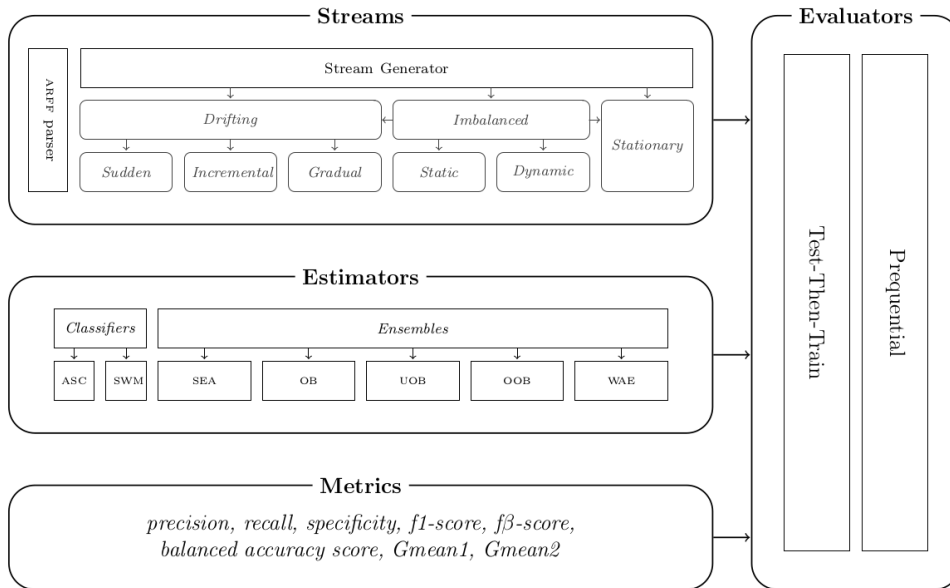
Streams

ARFF parser

Stream Generator

Drifting

Imbalanced

Stationary

Sudden

Incremental

Gradual

Static

Dynamic

Evaluators

Test-Then-Train

Prequential

Estimators

Classifiers

Ensembles

ASC

SWM

SEA

OB

UOB

OOB

WAE

Metrics

precision, recall, specificity, f1-score, fβ-score, balanced accuracy score, Gmean1, Gmean2